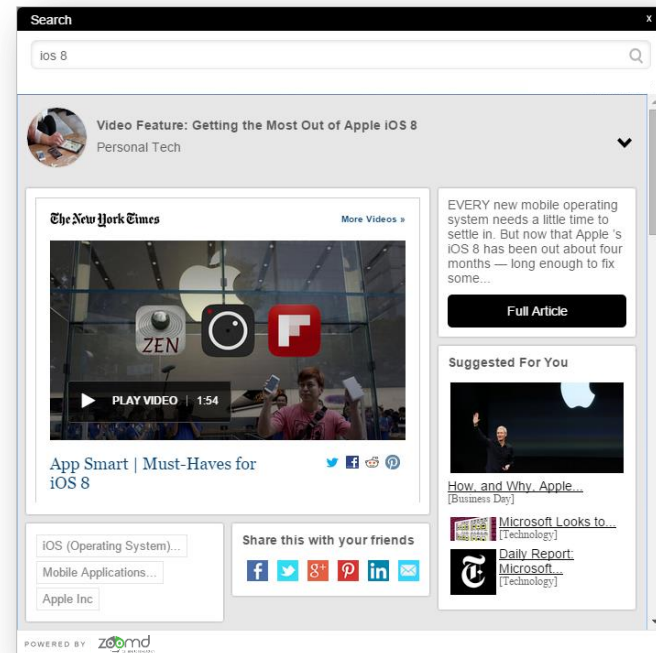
Search

x

ios 8

Video Feature: Getting the Most Out of Apple iOS 8
Personal Tech

The New York Times

More Videos »

ZEN

PLAY VIDEO | 1:54

App Smart | Must-Haves for iOS 8

EVERY new mobile operating system needs a little time to settle in. But now that Apple 's iOS 8 has been out about four months — long enough to fix some...

Full Article

Suggested For You

How, and Why, Apple...
[Business Day]

Microsoft Looks to...
[Technology]

Daily Report: Microsoft...
[Technology]

iOS (Operating System)...

Mobile Applications...

Apple Inc

Share this with your friends

POWERED BY zoomd